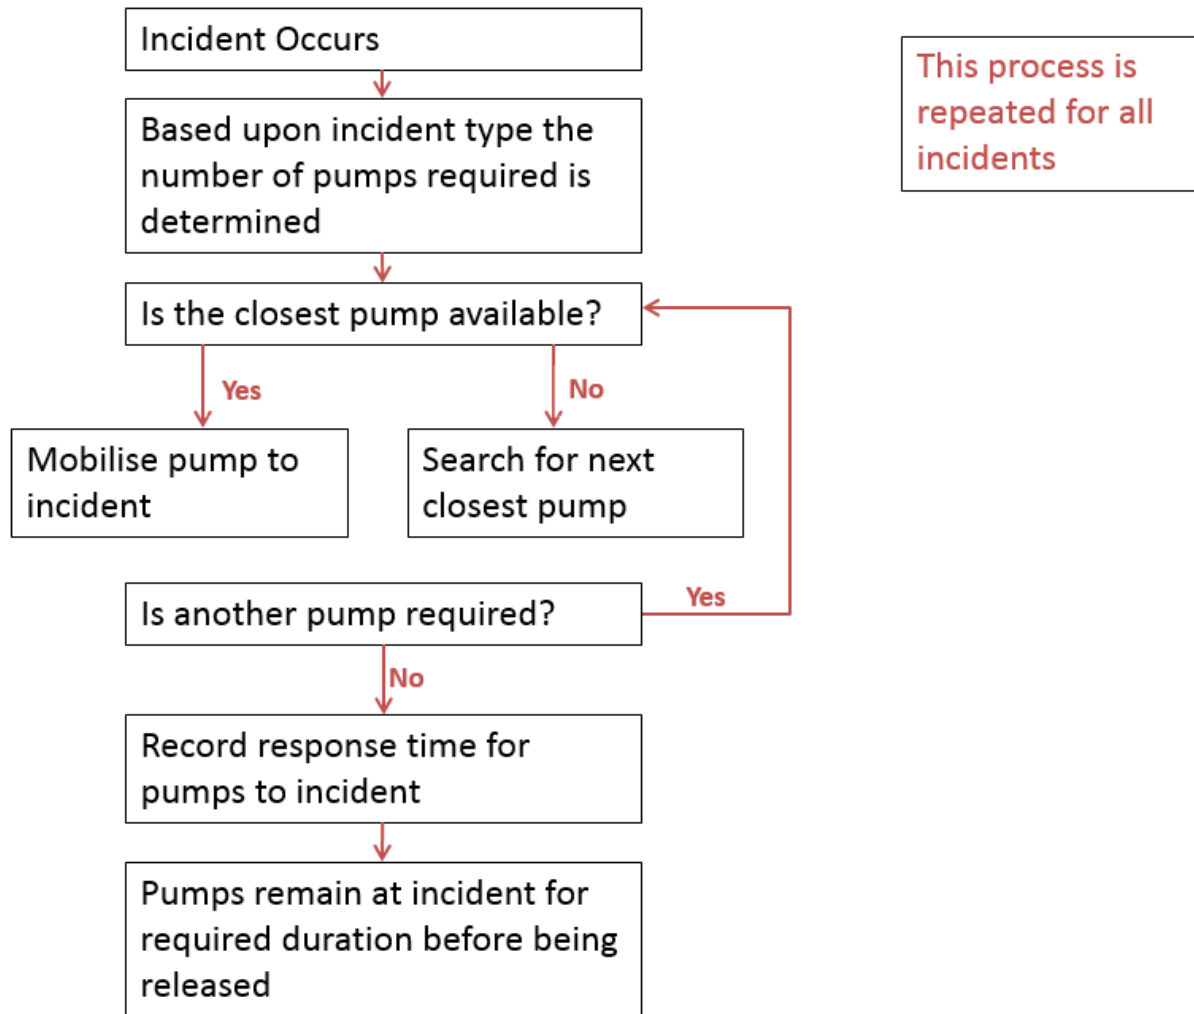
Incident Occurs

Based upon incident type the number of pumps required is determined

Is the closest pump available?

Yes

No

Mobilise pump to incident

Search for next closest pump

Is another pump required?

Yes

No

Record response time for pumps to incident

Pumps remain at incident for required duration before being released

This process is repeated for all incidents